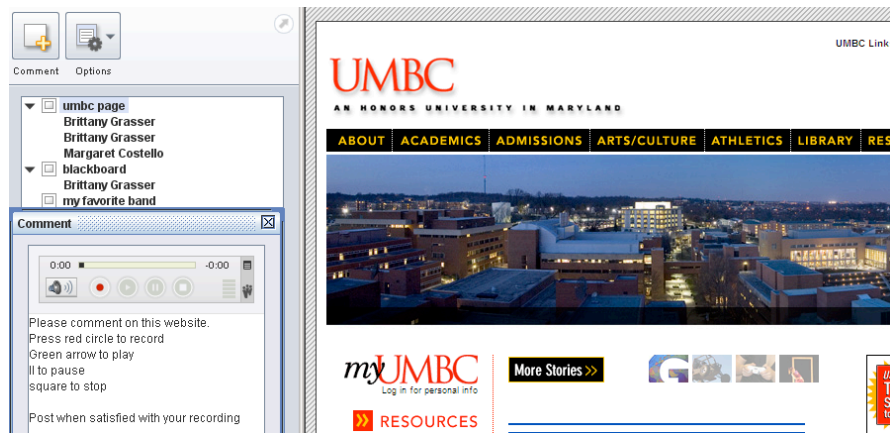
Comment Options

umbc page
Brittany Grasser
Brittany Grasser
Margaret Costello
blackboard
Brittany Grasser
my favorite band

Comment

0:00 -0:00

Please comment on this website.
Press red circle to record
Green arrow to play
ll to pause
square to stop

Post when satisfied with your recording

UMBC Link

UMBC
AN HONORS UNIVERSITY IN MARYLAND

ABOUT ACADEMICS ADMISSIONS ARTS/CULTURE ATHLETICS LIBRARY RES

myUMBC
Log in for personal info

More Stories »

» RESOURCES